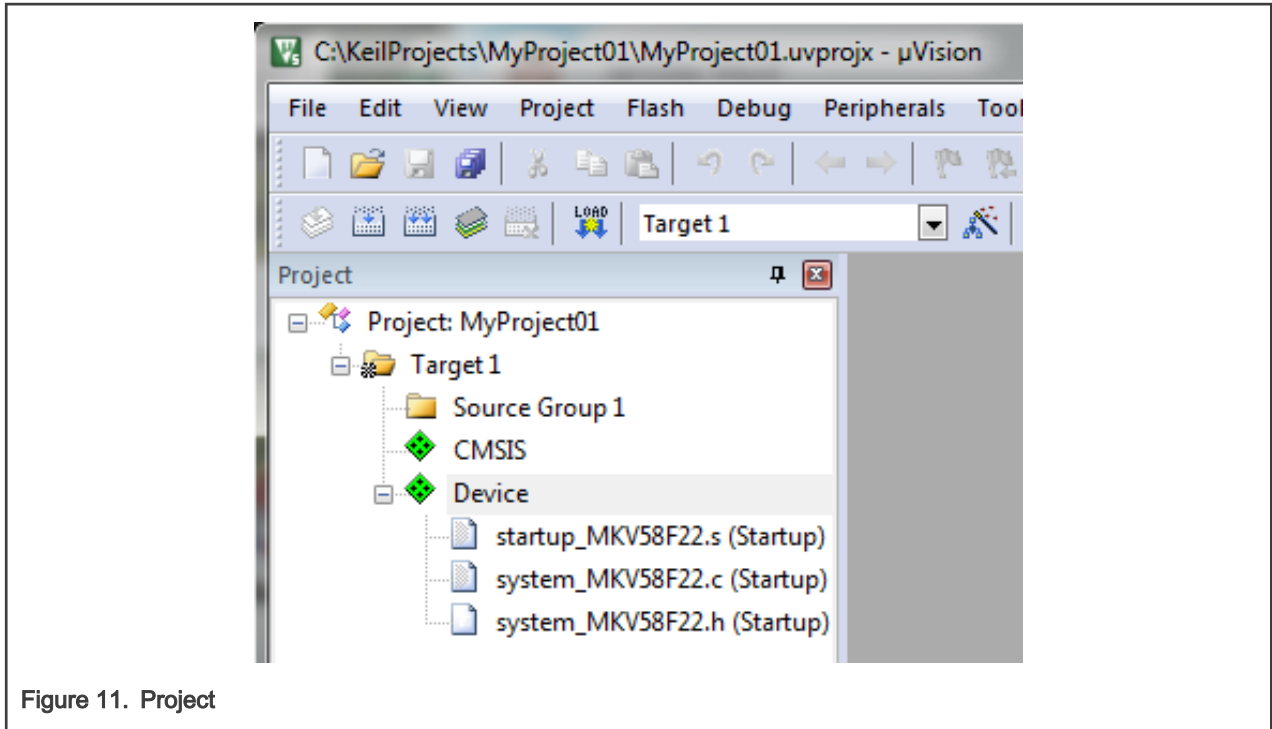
C:\KeilProjects\MyProject01\MyProject01.uvprojx - µVision

File Edit View Project Flash Debug Peripherals Tool

LOAD

Target 1

Project

Project: MyProject01

Target 1

Source Group 1

CMSIS

Device

startup_MKV58F22.s (Startup)

system_MKV58F22.c (Startup)

system_MKV58F22.h (Startup)

Figure 11. Project